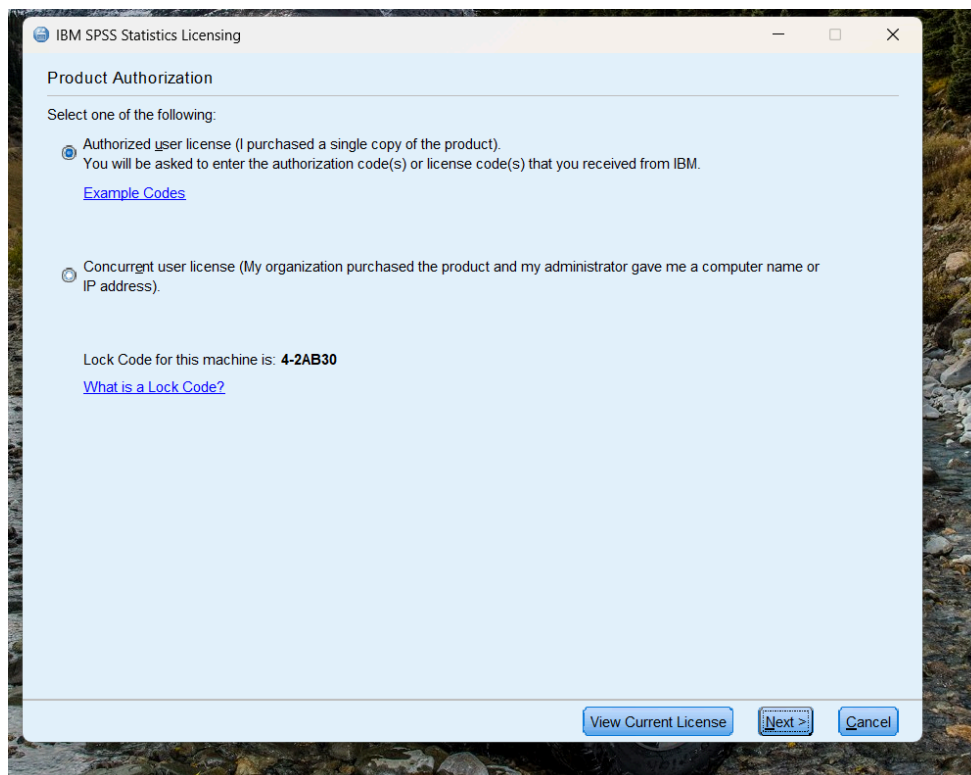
IBM SPSS Statistics Licensing

Product Authorization

Select one of the following:

Authorized user license (I purchased a single copy of the product).
You will be asked to enter the authorization code(s) or license code(s) that you received from IBM.

Example Codes

Concurrent user license (My organization purchased the product and my administrator gave me a computer name or IP address).

Lock Code for this machine is: **4-2AB30**

What is a Lock Code?

View Current License | Next > | Cancel